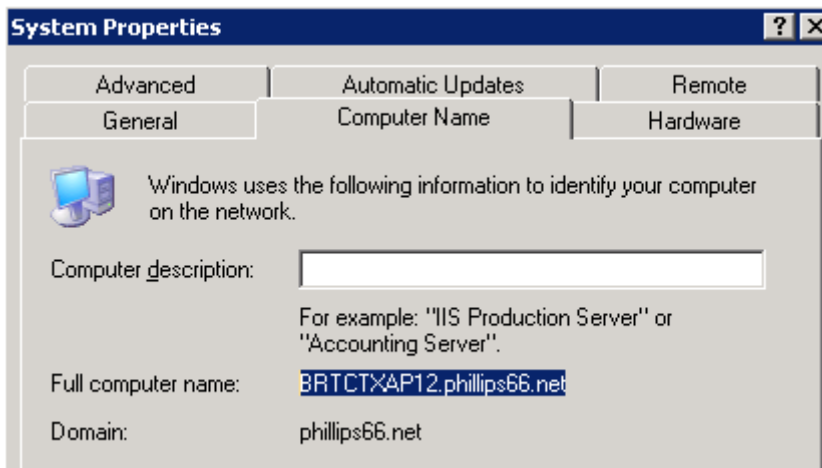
System Properties

?

Advanced | Automatic Updates | Remote
General | Computer Name | Hardware

Windows uses the following information to identify your computer on the network.

Computer description:

For example: "IIS Production Server" or "Accounting Server".

Full computer name: BRTCTXAP12.phillips66.net

Domain: phillips66.net